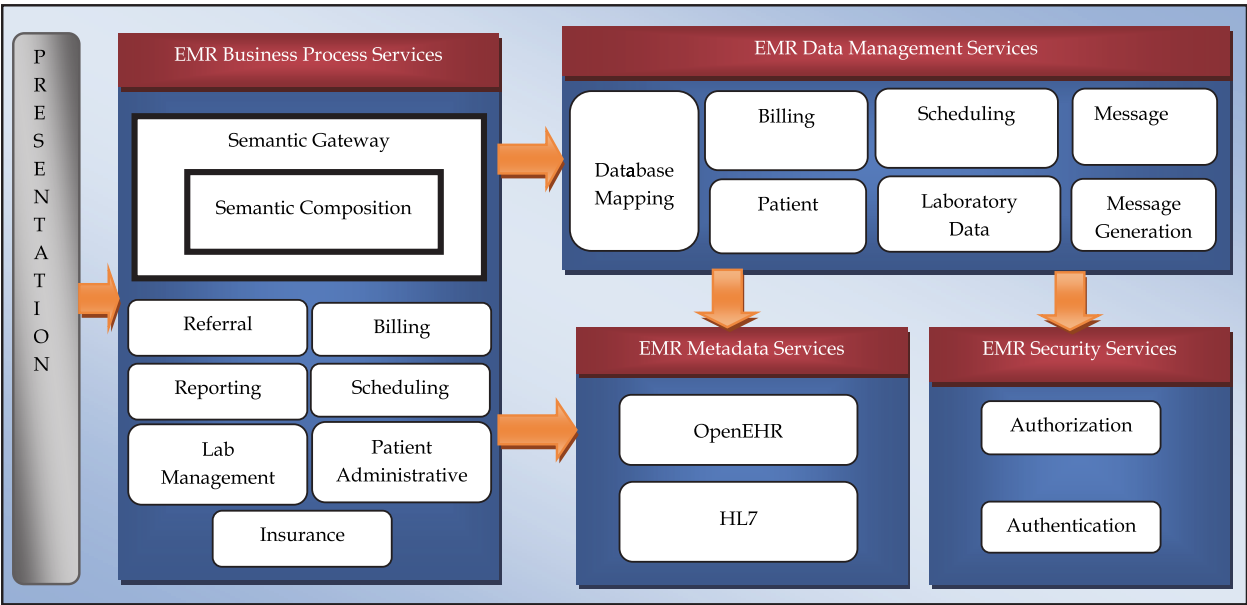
P
R
E
S
E
N
T
A
T
I
O
N

EMR Business Process Services

Semantic Gateway

Semantic Composition

Referral

Billing

Reporting

Scheduling

Lab Management

Patient Administrative

Insurance

EMR Data Management Services

Database Mapping

Billing

Scheduling

Message

Patient

Laboratory Data

Message Generation

EMR Metadata Services

OpenEHR

HL7

EMR Security Services

Authorization

Authentication